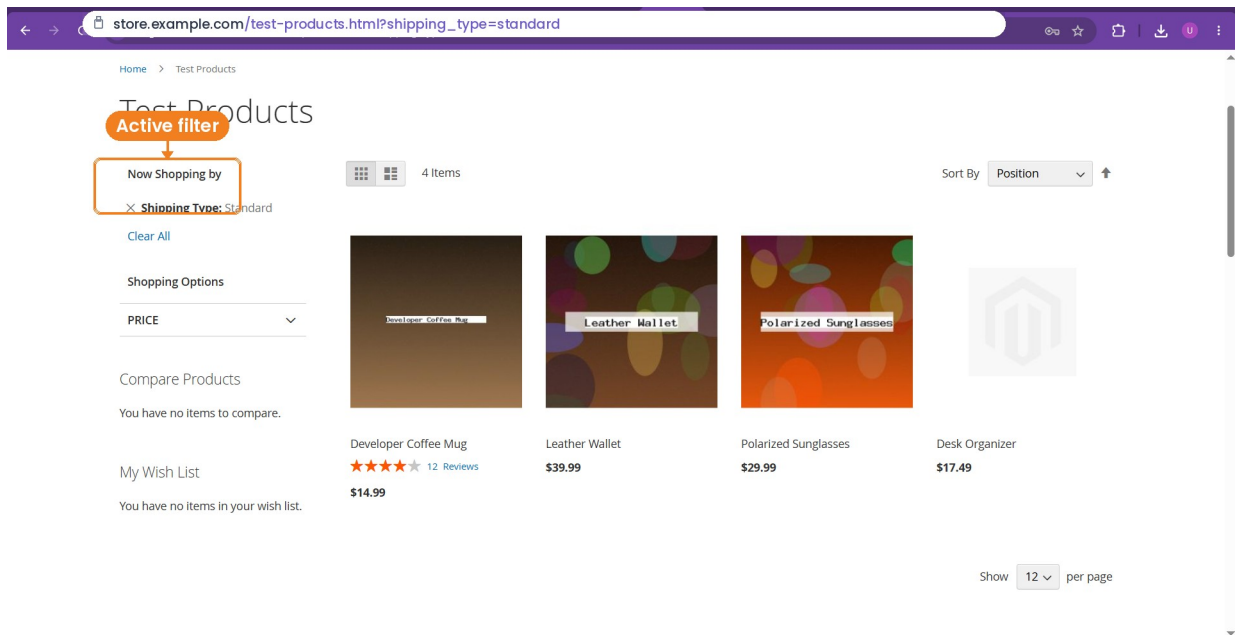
store.example.com/test-products.html?shipping_type=standard

Home > Test Products

Test Products

Active filter

Now Shopping by

Shipping Type: Standard

Clear All

Shopping Options

PRICE

Compare Products

You have no items to compare.

My Wish List

You have no items in your wish list.

4 Items

Sort By Position

Developer Coffee Mug

Developer Coffee Mug
12 Reviews
$14.99

Leather Wallet

Leather Wallet
$39.99

Polarized Sunglasses

Polarized Sunglasses
$29.99

Desk Organizer
$17.49

Show 12 per page